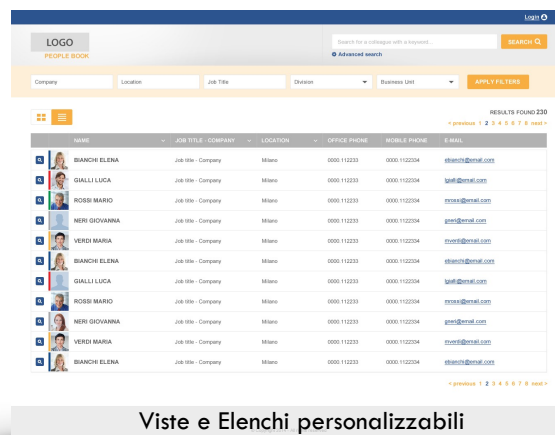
Login

LOGO
PEOPLE BOOK

Search for a colleague with a keyword...
SEARCH
Advanced search

Company
Location
Job Title
Division
Business Unit
APPLY FILTERS

RESULTS FOUND 230
« previous 1 2 3 4 5 6 7 8 next »

| | NAME | JOB TITLE - COMPANY | LOCATION | OFFICE PHONE | MOBILE PHONE | E-MAIL |
|---|---|---|---|---|---|---|
| | BIANCHI ELENA | Job title - Company | Milano | 0000.112233 | 0000.1122334 | ebianchi@email.com |
| | GIALLI LUCA | Job title - Company | Milano | 0000.112233 | 0000.1122334 | lgialli@email.com |
| | ROSSI MARIO | Job title - Company | Milano | 0000.112233 | 0000.1122334 | mrossi@email.com |
| | NERI GIOVANNA | Job title - Company | Milano | 0000.112233 | 0000.1122334 | gneri@email.com |
| | VERDI MARIA | Job title - Company | Milano | 0000.112233 | 0000.1122334 | mverdi@email.com |
| | BIANCHI ELENA | Job title - Company | Milano | 0000.112233 | 0000.1122334 | ebianchi@email.com |
| | GIALLI LUCA | Job title - Company | Milano | 0000.112233 | 0000.1122334 | lgialli@email.com |
| | ROSSI MARIO | Job title - Company | Milano | 0000.112233 | 0000.1122334 | mrossi@email.com |
| | NERI GIOVANNA | Job title - Company | Milano | 0000.112233 | 0000.1122334 | gneri@email.com |
| | VERDI MARIA | Job title - Company | Milano | 0000.112233 | 0000.1122334 | mverdi@email.com |
| | BIANCHI ELENA | Job title - Company | Milano | 0000.112233 | 0000.1122334 | ebianchi@email.com |

« previous 1 2 3 4 5 6 7 8 next »

Viste e Elenchi personalizzabili